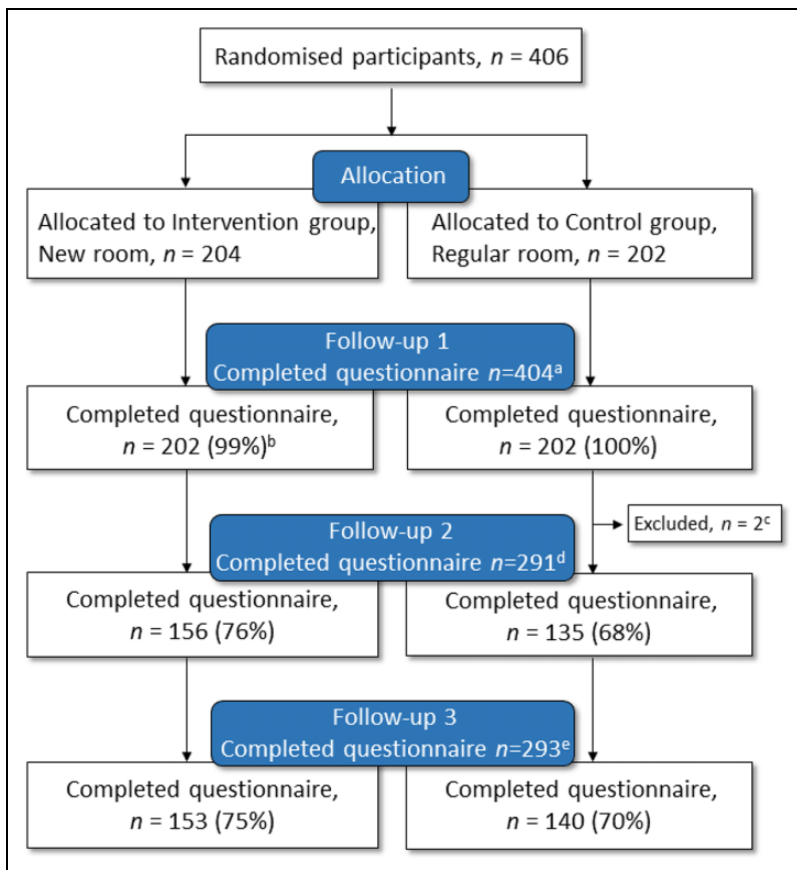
Randomised participants, $n$ = 406

Allocation

Allocated to Intervention group, New room, $n$ = 204

Allocated to Control group, Regular room, $n$ = 202

Follow-up 1
Completed questionnaire $n$=404$^a$

Completed questionnaire, $n$ = 202 (99%)$^b$

Completed questionnaire, $n$ = 202 (100%)

Excluded, $n$ = 2$^c$

Follow-up 2
Completed questionnaire $n$=291$^d$

Completed questionnaire, $n$ = 156 (76%)

Completed questionnaire, $n$ = 135 (68%)

Follow-up 3
Completed questionnaire $n$=293$^e$

Completed questionnaire, $n$ = 153 (75%)

Completed questionnaire, $n$ = 140 (70%)